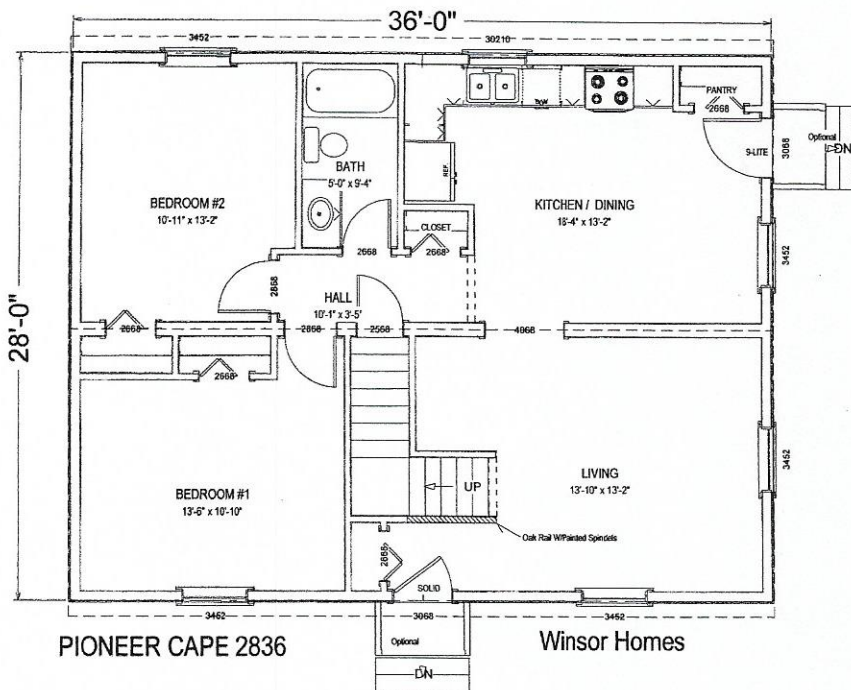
36'-0"

3452

30210

28'-0"

BATH
5'-0" x 9'-4"

BEDROOM #2
10'-11" x 13'-2"

KITCHEN / DINING
18'-4" x 13'-2"

PANTRY
2668

REF.

CLOSET
2668

2668

9-LITE

3068

Optional

DN

3452

2868

HALL
10'-1" x 3'-5'

2868

2668

2568

4068

2668

UP

LIVING
13'-10" x 13'-2"

3452

BEDROOM #1
13'-6" x 10'-10"

Oak Rail W/Painted Spindels

2668

SOLID

3462

3068

3452

Optional

DN

PIONEER CAPE 2836

Winsor Homes